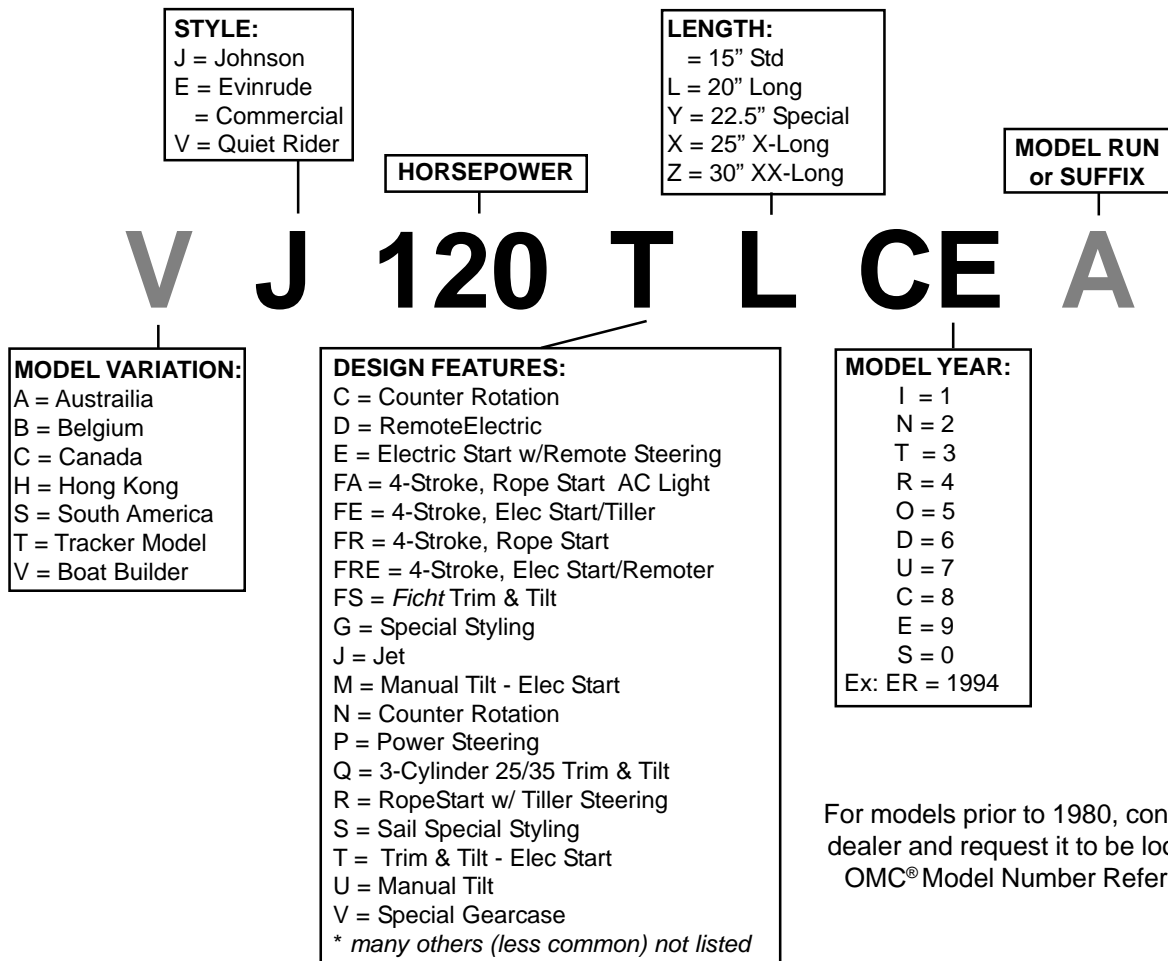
STYLE:
J = Johnson
E = Evinrude
= Commercial
V = Quiet Rider

HORSEPOWER

LENGTH:
= 15" Std
L = 20" Long
Y = 22.5" Special
X = 25" X-Long
Z = 30" XX-Long

MODEL RUN or SUFFIX

V J 120 T L CE A

MODEL VARIATION:
A = Austrailia
B = Belgium
C = Canada
H = Hong Kong
S = South America
T = Tracker Model
V = Boat Builder

DESIGN FEATURES:
C = Counter Rotation
D = RemoteElectric
E = Electric Start w/Remote Steering
FA = 4-Stroke, Rope Start AC Light
FE = 4-Stroke, Elec Start/Tiller
FR = 4-Stroke, Rope Start
FRE = 4-Stroke, Elec Start/Remoter
FS = *Ficht* Trim & Tilt
G = Special Styling
J = Jet
M = Manual Tilt - Elec Start
N = Counter Rotation
P = Power Steering
Q = 3-Cylinder 25/35 Trim & Tilt
R = RopeStart w/ Tiller Steering
S = Sail Special Styling
T = Trim & Tilt - Elec Start
U = Manual Tilt
V = Special Gearcase
* *many others (less common) not listed*

MODEL YEAR:
I = 1
N = 2
T = 3
R = 4
O = 5
D = 6
U = 7
C = 8
E = 9
S = 0
Ex: ER = 1994

For models prior to 1980, con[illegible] dealer and request it to be loo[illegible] OMC® Model Number Refer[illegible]